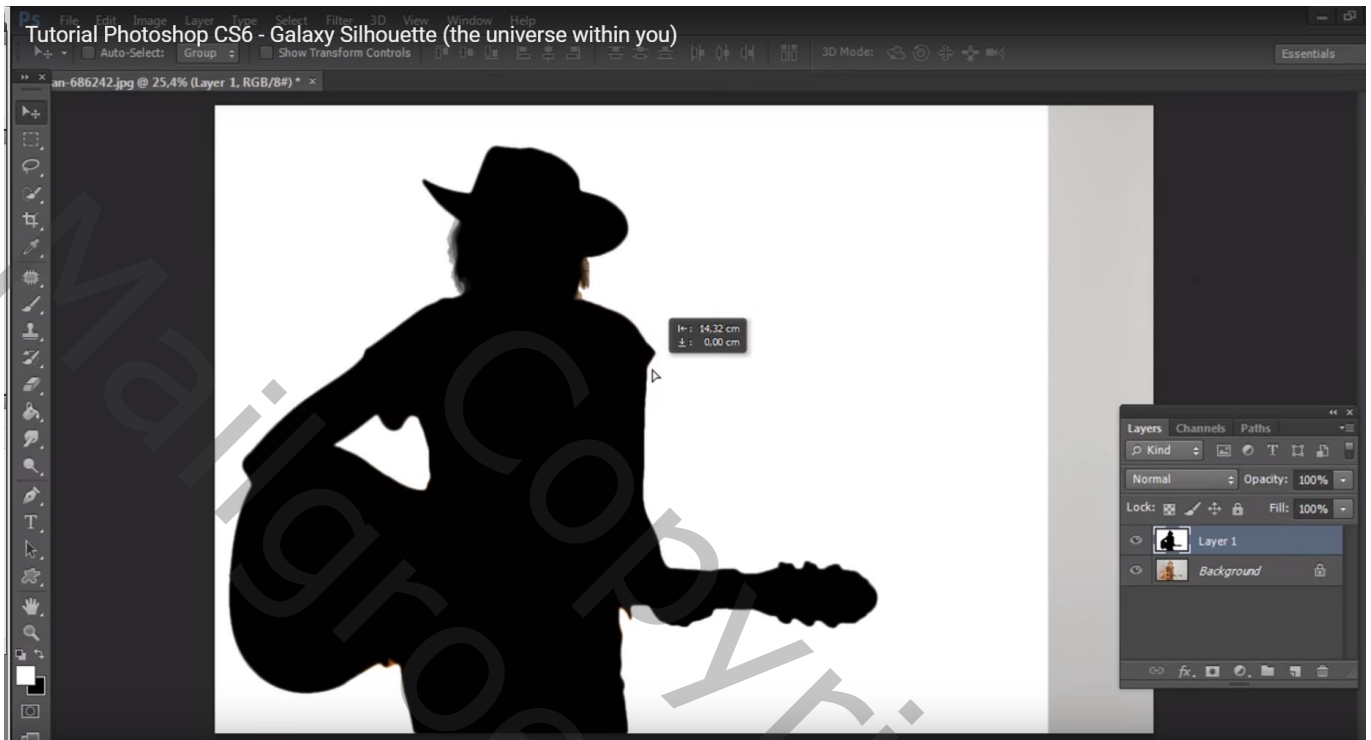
Tutorial Photoshop CS6 - Galaxy Silhouette (the universe within you)

Ps File Edit Image Layer Type Select Filter 3D View Window Help

Auto-Select: Group Show Transform Controls 3D Mode: Essentials

an-686242.jpg @ 25,4% (Layer 1, RGB/8#) * ×

14,32 cm
0,00 cm

Layers Channels Paths
Kind
Normal Opacity: 100%
Lock: Fill: 100%
Layer 1
Background

Mailgroup Copyright